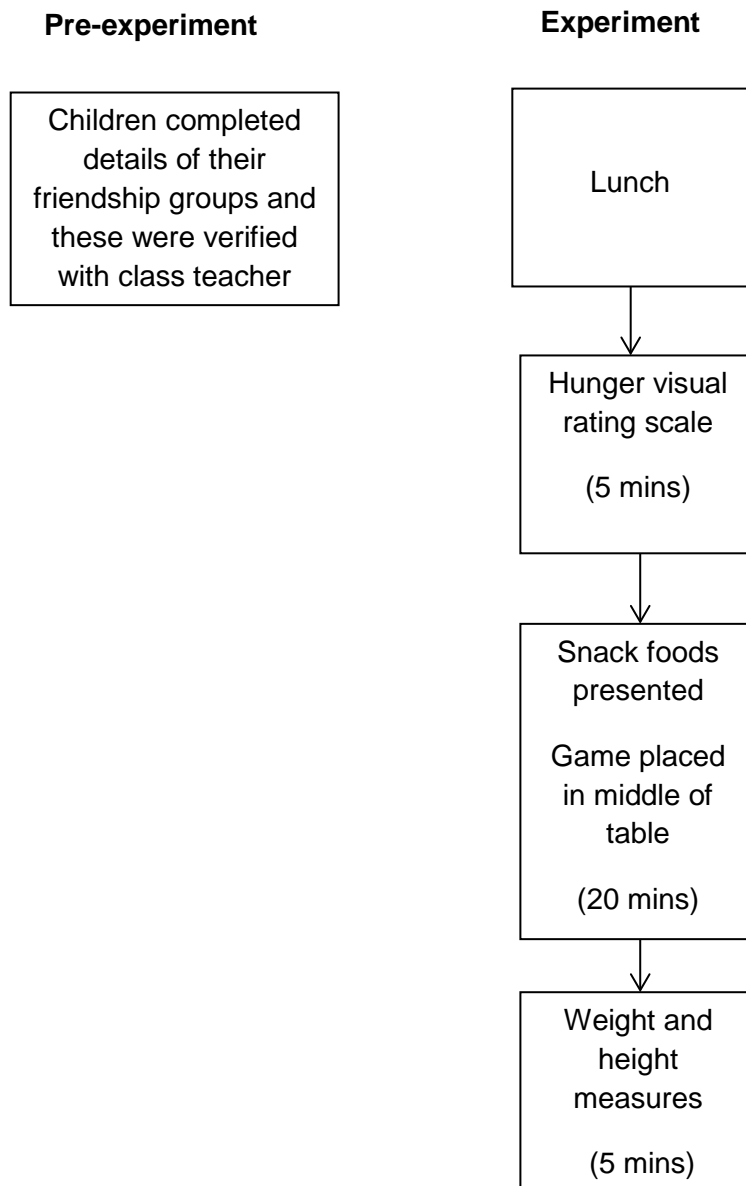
Pre-experiment

Experiment

Children completed details of their friendship groups and these were verified with class teacher

Lunch

Hunger visual rating scale

(5 mins)

Snack foods presented

Game placed in middle of table

(20 mins)

Weight and height measures

(5 mins)